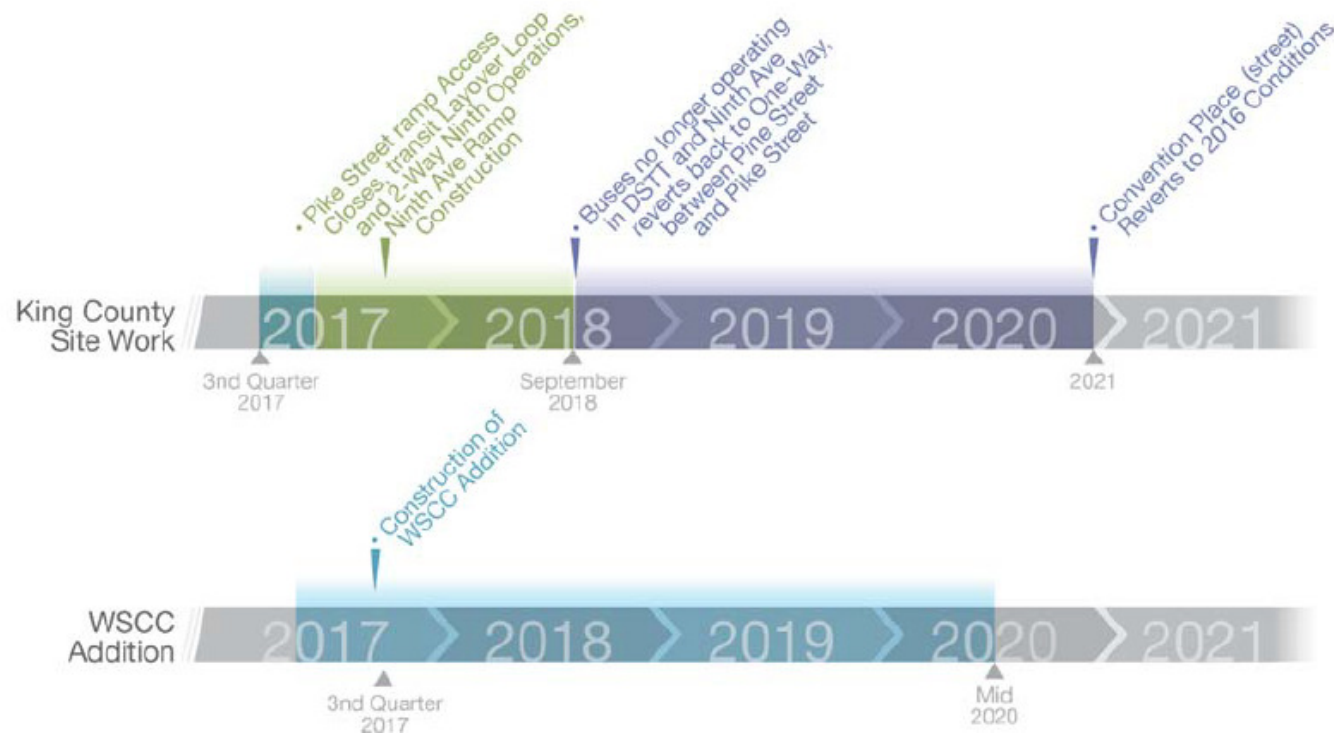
Pike Street ramp Access Closes, transit Layover Loop and 2-Way Ninth Operations, Ninth Ave Ramp Construction

Buses no longer operating in DSTT and Ninth Ave reverts back to One-Way, between Pine Street and Pike Street

Convention Place (street) Reverts to 2016 Conditions

King County Site Work

2017 2018 2019 2020 2021

3nd Quarter 2017

September 2018

2021

Construction of WSCC Addition

WSCC Addition

2017 2018 2019 2020 2021

3nd Quarter 2017

Mid 2020